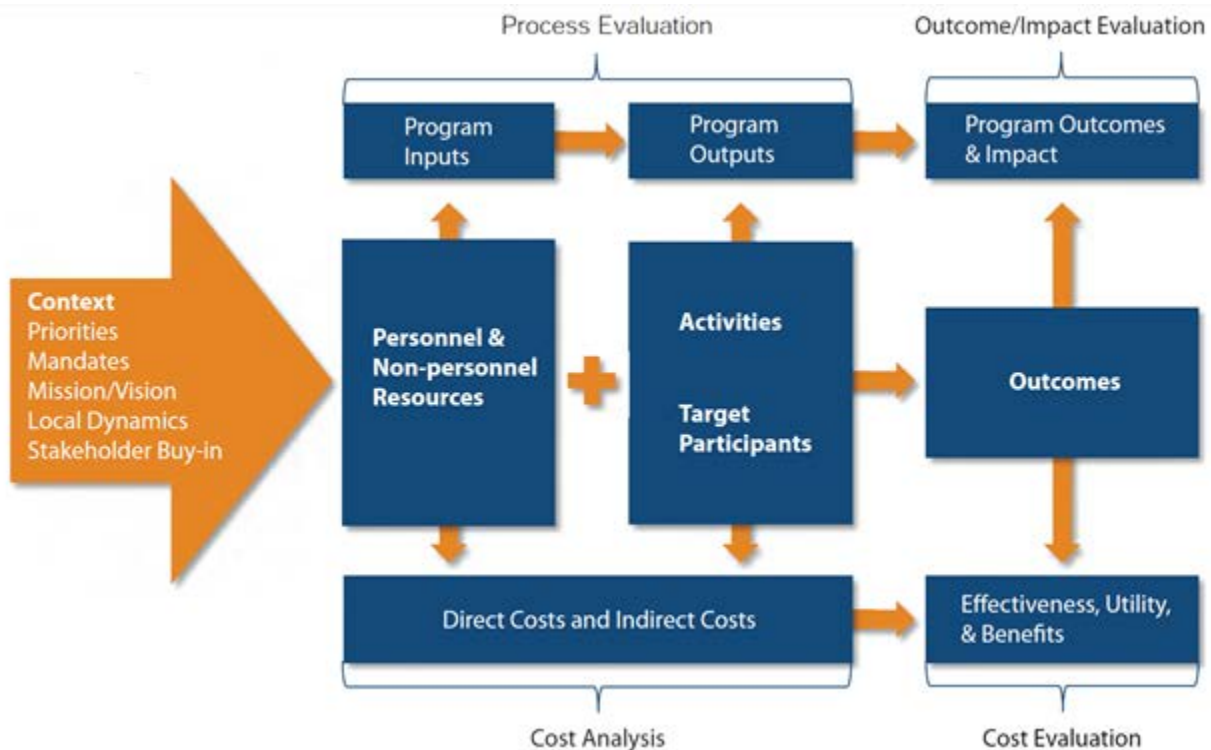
Process Evaluation

Outcome/Impact Evaluation

Program Inputs

Program Outputs

Program Outcomes & Impact

Context
Priorities
Mandates
Mission/Vision
Local Dynamics
Stakeholder Buy-in

Personnel & Non-personnel Resources

Activities

Target Participants

Outcomes

Direct Costs and Indirect Costs

Effectiveness, Utility, & Benefits

Cost Analysis

Cost Evaluation